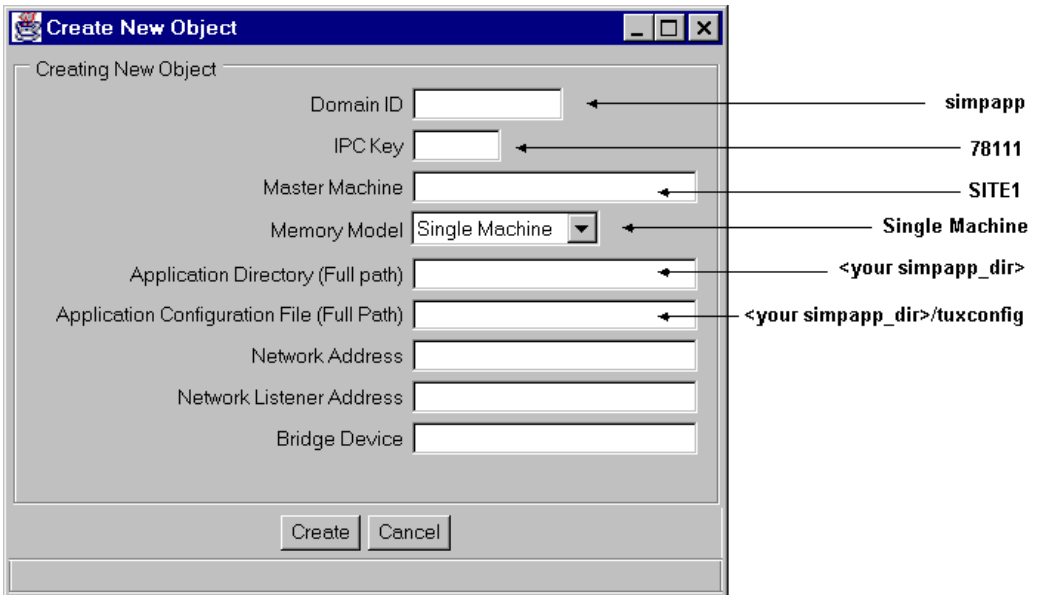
Create New Object

Creating New Object

Domain ID
simpapp

IPC Key
78111

Master Machine
SITE1

Memory Model Single Machine
Single Machine

Application Directory (Full path)
<your simpapp_dir>

Application Configuration File (Full Path)
<your simpapp_dir>/tuxconfig

Network Address

Network Listener Address

Bridge Device

Create Cancel